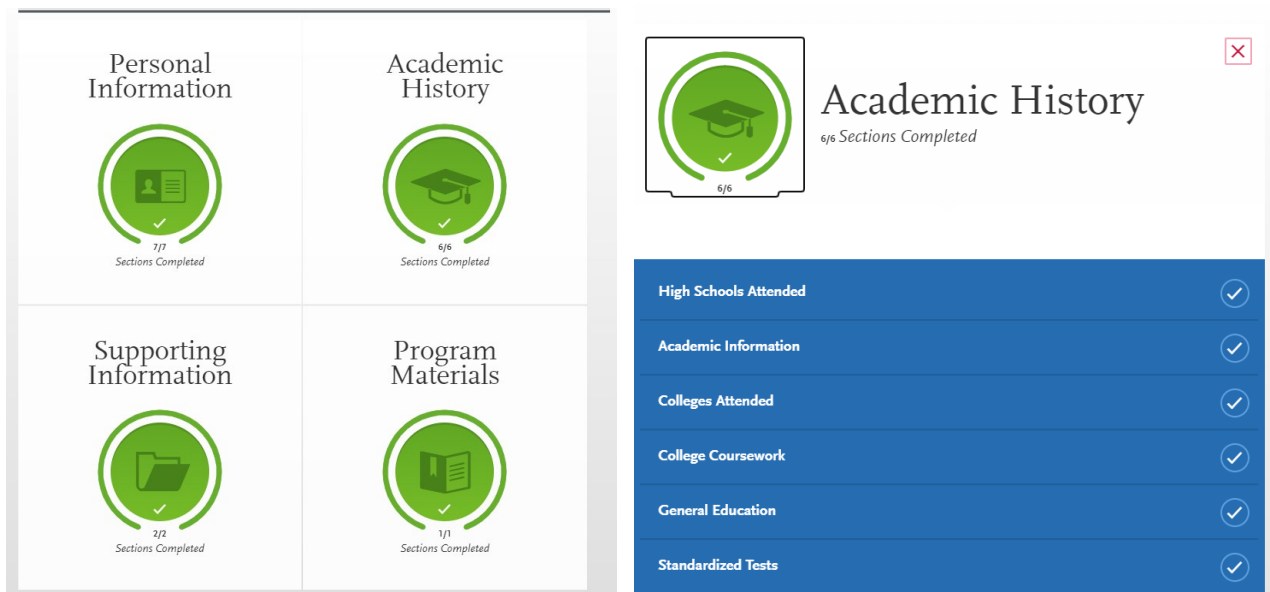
Personal Information

7/7
Sections Completed

Academic History

6/6
Sections Completed

Supporting Information

2/2
Sections Completed

Program Materials

1/1
Sections Completed

6/6

Academic History
6/6 Sections Completed

High Schools Attended

Academic Information

Colleges Attended

College Coursework

General Education

Standardized Tests